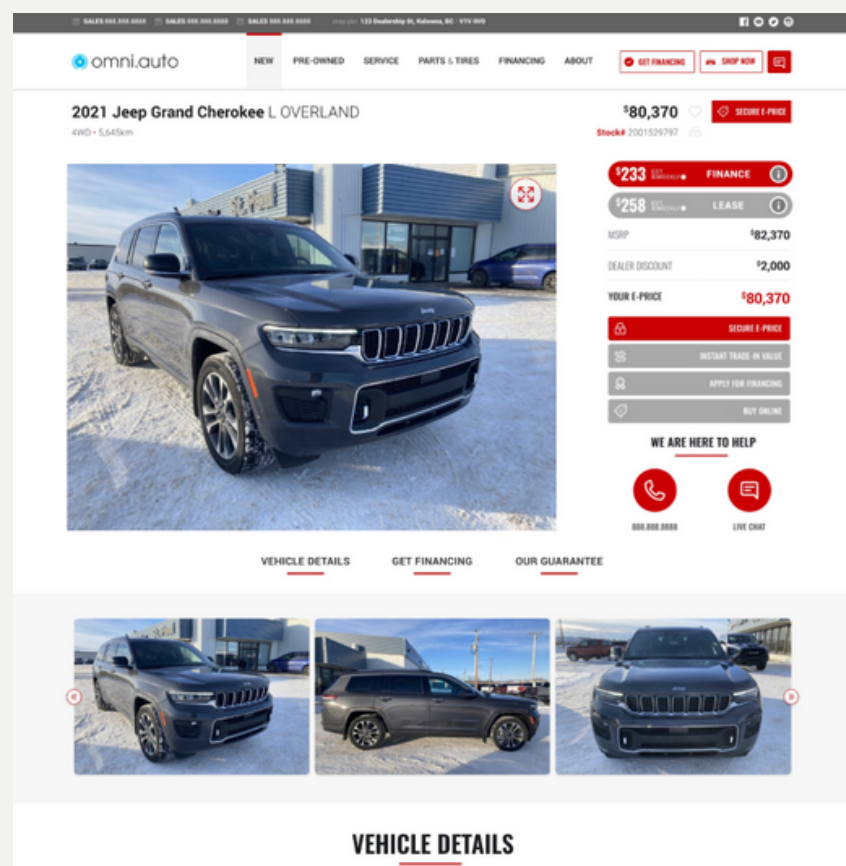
SALES 888.888.8888 SALES 888.888.8888 SALES 888.888.8888 123 Dealership St, Kelowna, BC · V1V 0V0

omni.auto

NEW PRE-OWNED SERVICE PARTS & TIRES FINANCING ABOUT

GET FINANCING SHOP NOW

2021 Jeep Grand Cherokee L OVERLAND

4WD • 5,645km

$80,370

SECURE E-PRICE

Stock# 2001529797

$233 FINANCE

$258 LEASE

MSRP $82,370

DEALER DISCOUNT $2,000

YOUR E-PRICE $80,370

SECURE E-PRICE

INSTANT TRADE-IN VALUE

APPLY FOR FINANCING

BUY ONLINE

WE ARE HERE TO HELP

888.888.8888

LIVE CHAT

VEHICLE DETAILS GET FINANCING OUR GUARANTEE

VEHICLE DETAILS